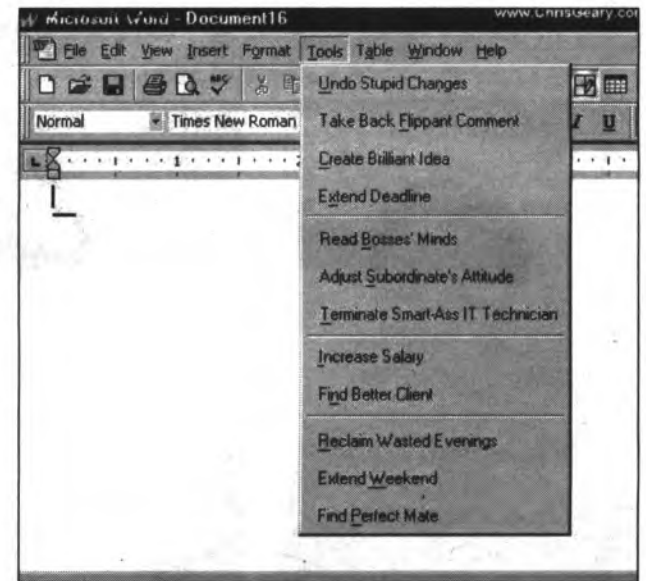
Microsoft Word - Document16

www.ChrisGeary.co

File Edit View Insert Format Tools Table Window Help

Normal

Times New Roman

1

Undo Stupid Changes

Take Back Flippant Comment

Create Brilliant Idea

Extend Deadline

Read Bosses' Minds

Adjust Subordinate's Attitude

Terminate Smart-Ass IT Technician

Increase Salary

Find Better Client

Reclaim Wasted Evenings

Extend Weekend

Find Perfect Mate